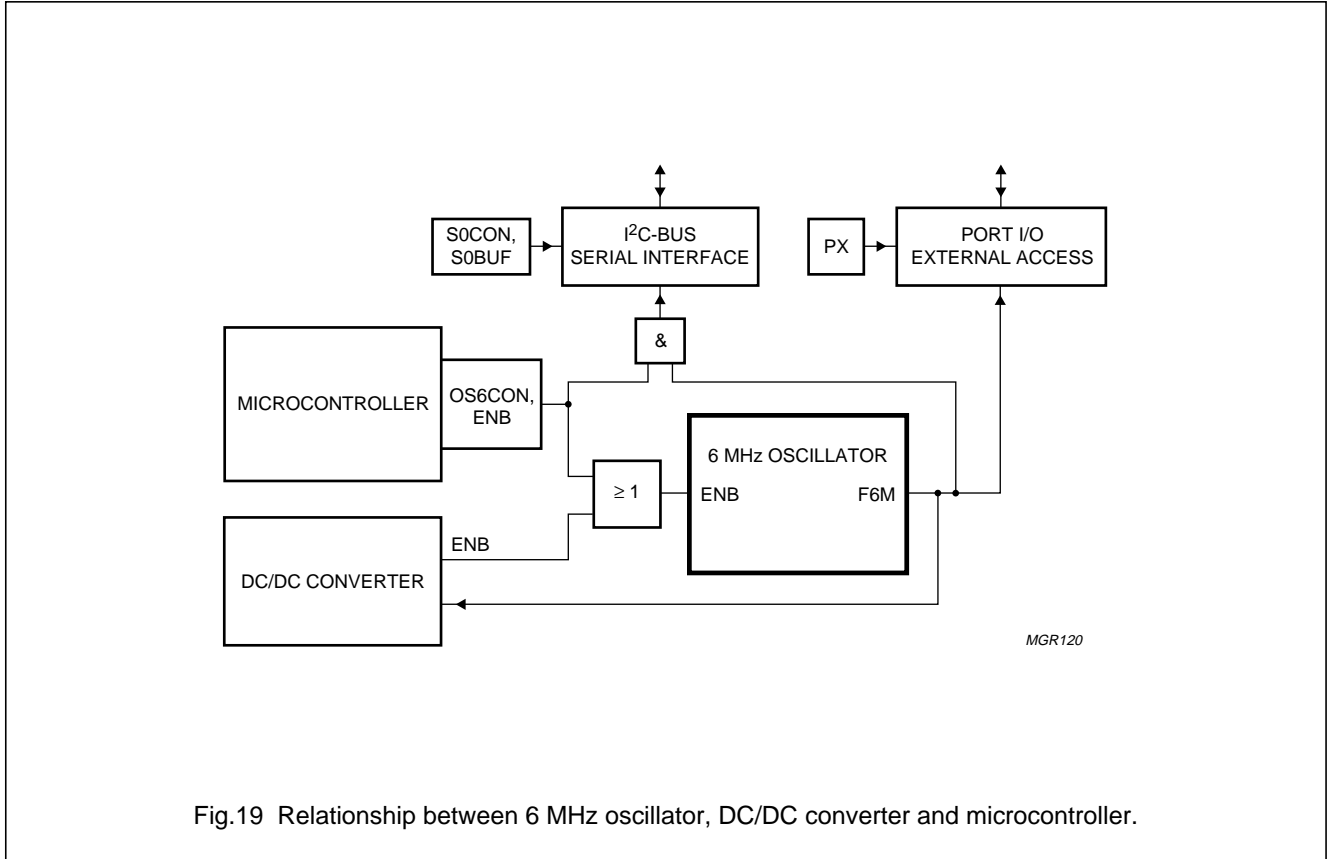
S0CON, S0BUF

$I^2C$-BUS SERIAL INTERFACE

PX

PORT I/O EXTERNAL ACCESS

&

MICROCONTROLLER

OS6CON, ENB

6 MHz OSCILLATOR

$\geq 1$

ENB

F6M

ENB

DC/DC CONVERTER

MGR120

Fig.19 Relationship between 6 MHz oscillator, DC/DC converter and microcontroller.